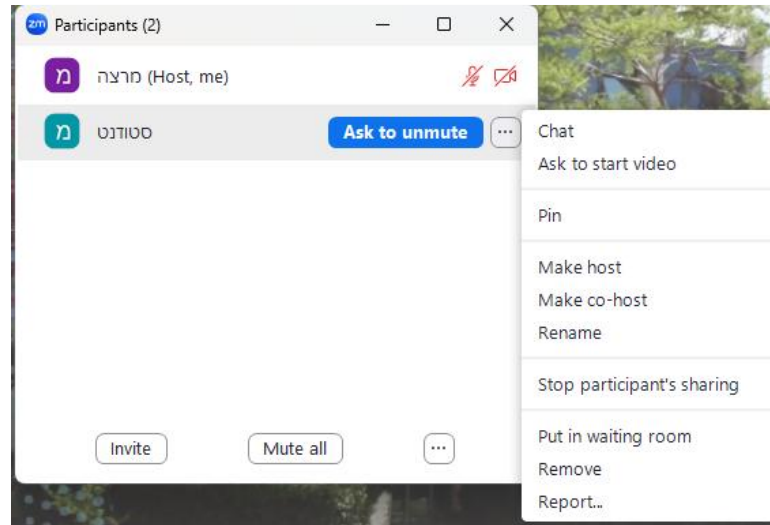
zm Participants (2)

מ מרצה (Host, me)

מ סטודנט Ask to unmute ...

Chat
Ask to start video

Pin

Make host
Make co-host
Rename

Stop participant's sharing

Put in waiting room
Remove
Report...

Invite Mute all ...